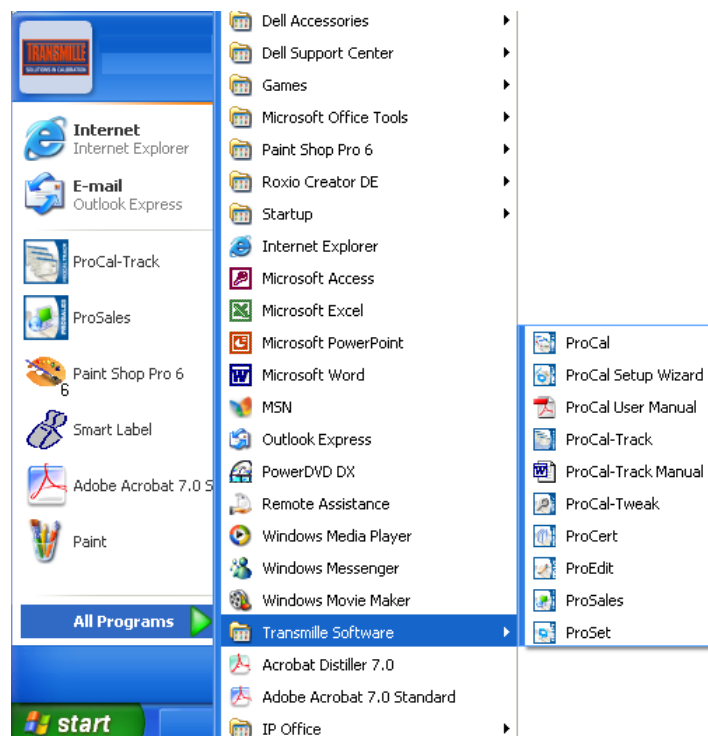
TRANSMILLE
SOLUTIONS IN CALIBRATION

Internet
Internet Explorer

E-mail
Outlook Express

ProCal-Track

ProSales

Paint Shop Pro 6

Smart Label

Adobe Acrobat 7.0 S

Paint

All Programs

start

Dell Accessories
Dell Support Center
Games
Microsoft Office Tools
Paint Shop Pro 6
Roxio Creator DE
Startup
Internet Explorer
Microsoft Access
Microsoft Excel
Microsoft PowerPoint
Microsoft Word
MSN
Outlook Express
PowerDVD DX
Remote Assistance
Windows Media Player
Windows Messenger
Windows Movie Maker
Transmille Software
Acrobat Distiller 7.0
Adobe Acrobat 7.0 Standard
IP Office

ProCal
ProCal Setup Wizard
ProCal User Manual
ProCal-Track
ProCal-Track Manual
ProCal-Tweak
ProCert
ProEdit
ProSales
ProSet